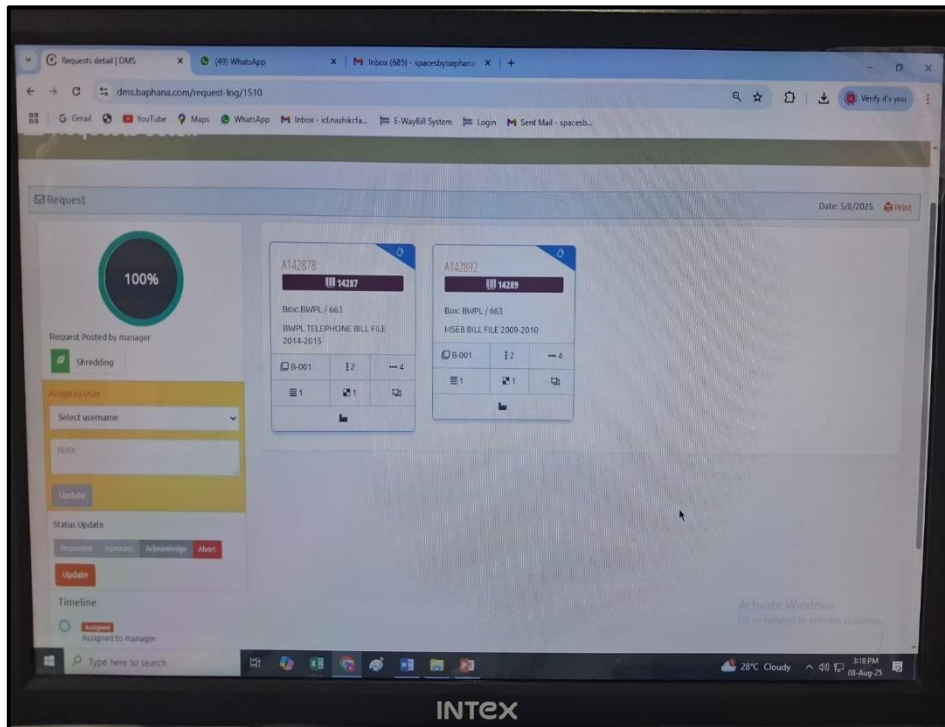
Requests detail | DMS
(49) WhatsApp
Inbox (685) - spacesbybaphana
dms.baphana.com/request-log/1510
Verify it's you
Gmail YouTube Maps WhatsApp Inbox - icl.nashikcfa... E-WayBill System Login Sent Mail - spacesb...

Request
Date: 5/8/2025 Print

100%
Request Posted by manager
Shredding
Assign to User
Select username
Note
Update
Status Update
Requested Inprocess Acknowledge Abort
Update
Timeline
Assigned
Assigned to manager

A142878
14287
Box: BWPL / 663
BWPL TELEPHONE BILL FILE 2014-2015
B-001 2 4
1 1

A142892
14289
Box: BWPL / 663
MSEB BILL FILE 2009-2010
B-001 2 4
1 1

Activate Windows
Go to Settings to activate Windows.

Type here to search
28°C Cloudy 3:18 PM 08-Aug-25

INTEX